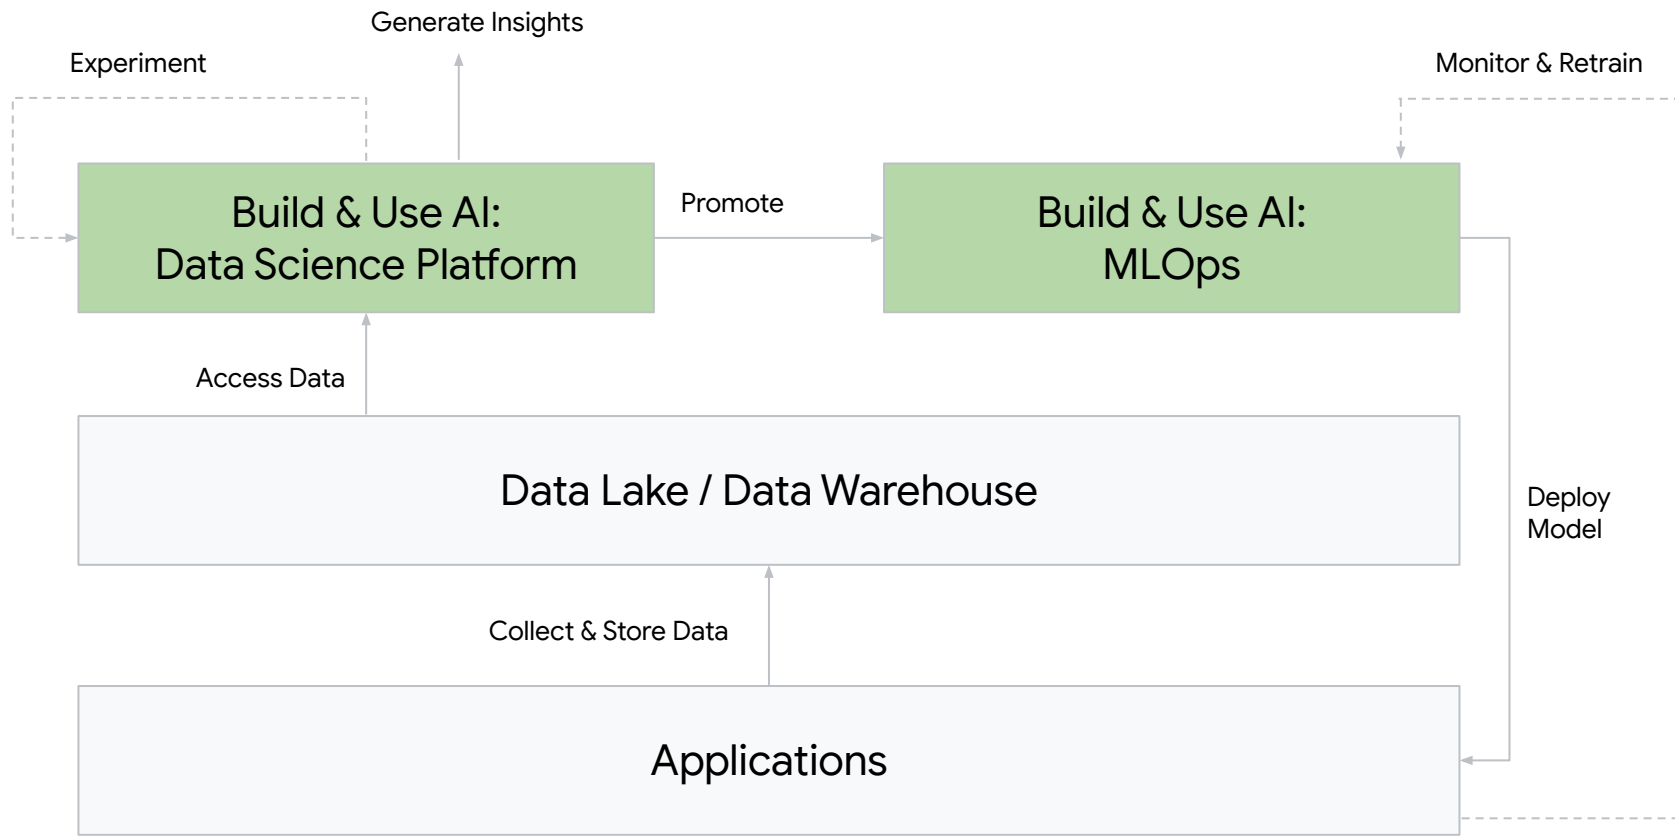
Generate Insights

Experiment

Monitor & Retrain

Build & Use AI:
Data Science Platform

Promote

Build & Use AI:
MLOps

Access Data

Data Lake / Data Warehouse

Deploy
Model

Collect & Store Data

Applications